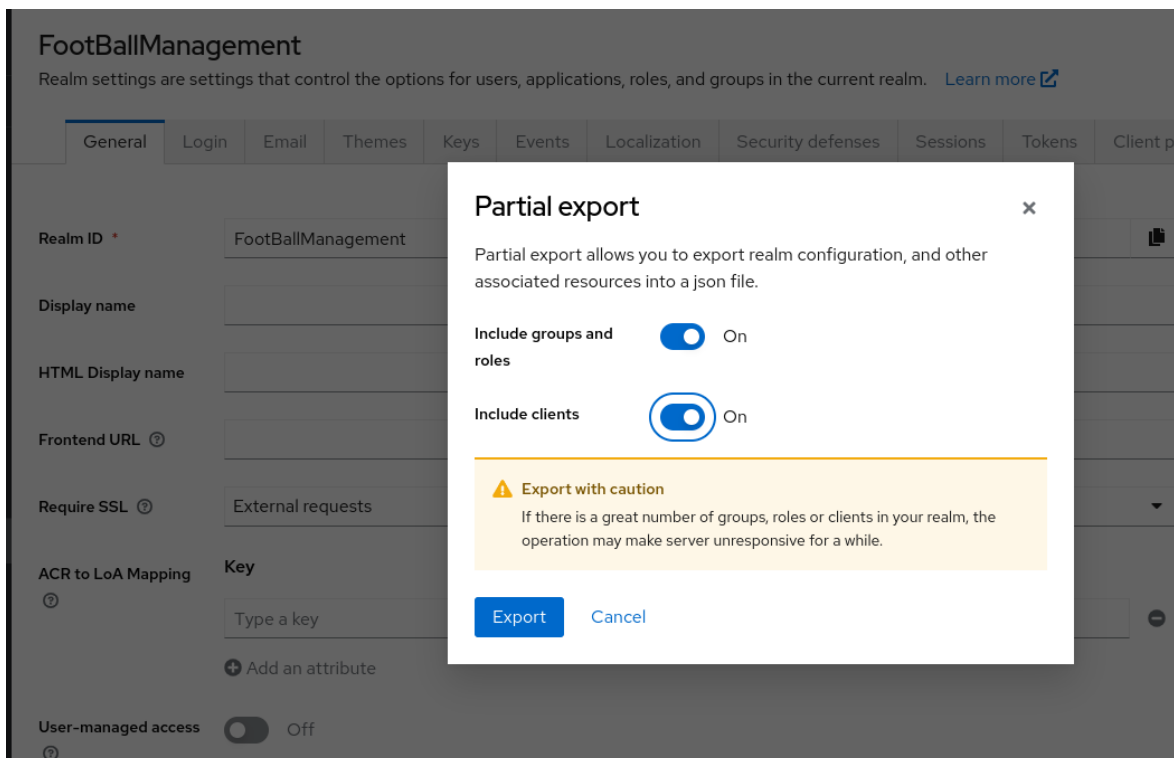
FootBallManagement

Realm settings are settings that control the options for users, applications, roles, and groups in the current realm. Learn more

General Login Email Themes Keys Events Localization Security defenses Sessions Tokens Client p

Realm ID * FootBallManagement

Display name

HTML Display name

Frontend URL

Require SSL External requests

ACR to LoA Mapping

Key

Type a key

Add an attribute

User-managed access Off

Partial export

×

Partial export allows you to export realm configuration, and other associated resources into a json file.

Include groups and roles On

Include clients On

Export with caution

If there is a great number of groups, roles or clients in your realm, the operation may make server unresponsive for a while.

Export Cancel